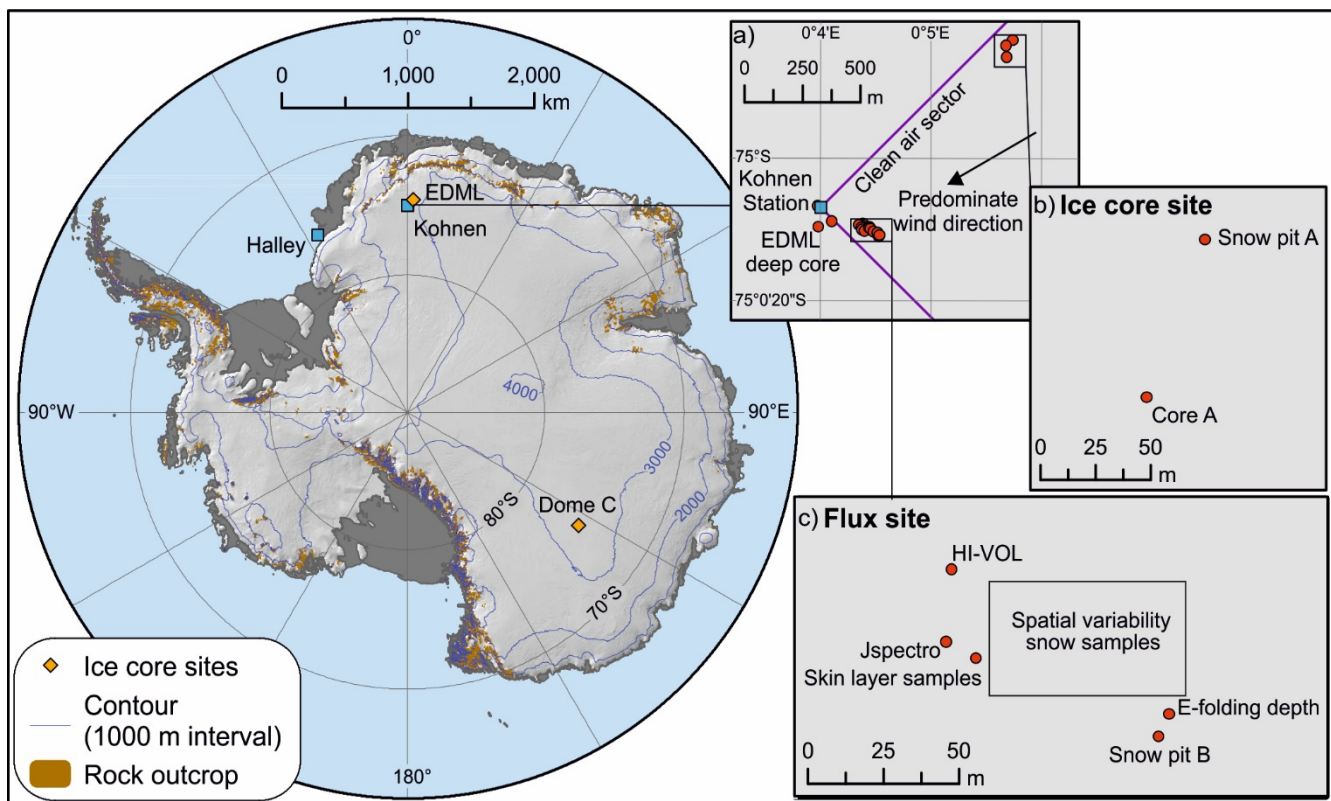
0°
0 1,000 2,000
km
EDML
Kohnen
Halley
4000
3000
2000
90°W
90°E
80°S
70°S
Dome C
180°

Ice core sites
Contour (1000 m interval)
Rock outcrop

a)
0°4'E
0°5'E
0 250 500
m
Clean air sector
75°S
Kohnen Station
Predominate wind direction
EDML deep core
75°0'20"S

b) Ice core site
Snow pit A
Core A
0 25 50
m

c) Flux site
HI-VOL
Spatial variability snow samples
Jspectro
Skin layer samples
E-folding depth
Snow pit B
0 25 50
m